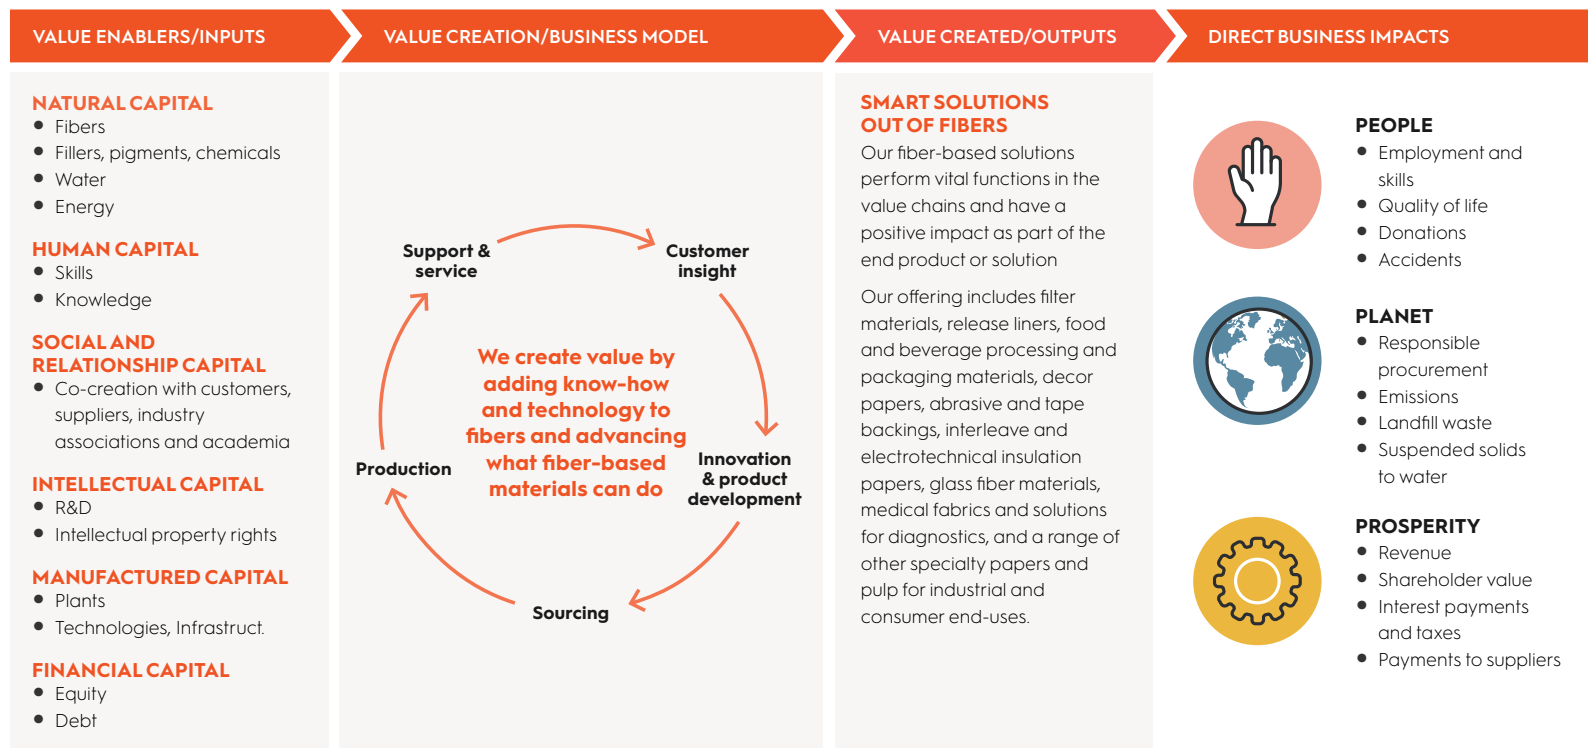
VALUE ENABLERS/INPUTS

VALUE CREATION/BUSINESS MODEL

VALUE CREATED/OUTPUTS

DIRECT BUSINESS IMPACTS

NATURAL CAPITAL
- Fibers
- Fillers, pigments, chemicals
- Water
- Energy

HUMAN CAPITAL
- Skills
- Knowledge

SOCIAL AND RELATIONSHIP CAPITAL
- Co-creation with customers, suppliers, industry associations and academia

INTELLECTUAL CAPITAL
- R&D
- Intellectual property rights

MANUFACTURED CAPITAL
- Plants
- Technologies, Infrastruct.

FINANCIAL CAPITAL
- Equity
- Debt

Support & service

Customer insight

We create value by adding know-how and technology to fibers and advancing what fiber-based materials can do

Production

Innovation & product development

Sourcing

SMART SOLUTIONS OUT OF FIBERS
Our fiber-based solutions perform vital functions in the value chains and have a positive impact as part of the end product or solution

Our offering includes filter materials, release liners, food and beverage processing and packaging materials, decor papers, abrasive and tape backings, interleave and electrotechnical insulation papers, glass fiber materials, medical fabrics and solutions for diagnostics, and a range of other specialty papers and pulp for industrial and consumer end-uses.

PEOPLE
- Employment and skills
- Quality of life
- Donations
- Accidents

PLANET
- Responsible procurement
- Emissions
- Landfill waste
- Suspended solids to water

PROSPERITY
- Revenue
- Shareholder value
- Interest payments and taxes
- Payments to suppliers